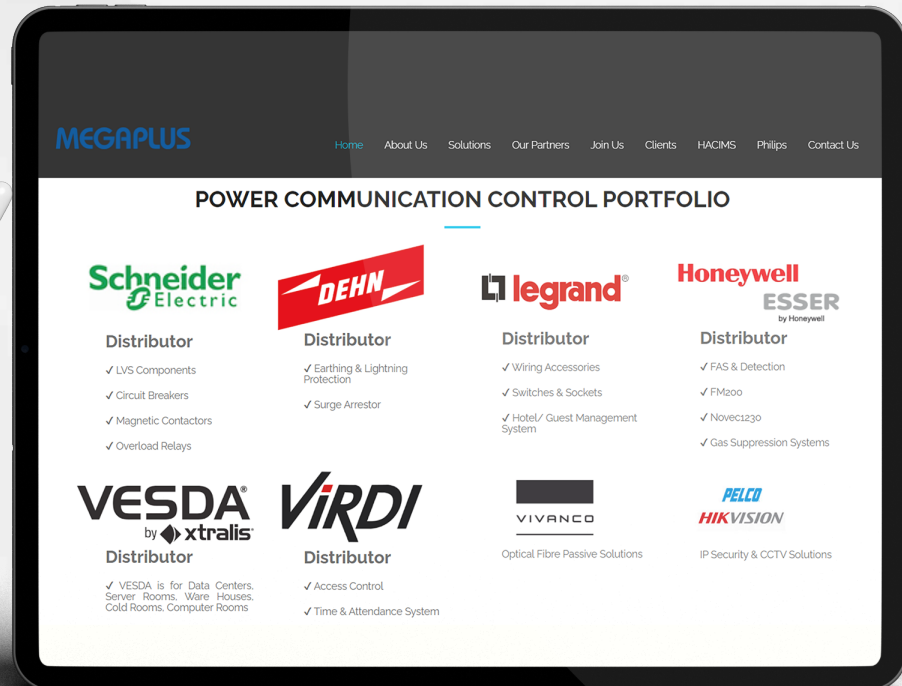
MEGAPLUS

Home About Us Solutions Our Partners Join Us Clients HACIMS Philips Contact Us

POWER COMMUNICATION CONTROL PORTFOLIO

Schneider Electric

Distributor

✓ LVS Components

✓ Circuit Breakers

✓ Magnetic Contactors

✓ Overload Relays

DEHN

Distributor

✓ Earthing & Lightning Protection

✓ Surge Arrestor

legrand®

Distributor

✓ Wiring Accessories

✓ Switches & Sockets

✓ Hotel/ Guest Management System

Honeywell

ESSER by Honeywell

Distributor

✓ FAS & Detection

✓ FM200

✓ Novec1230

✓ Gas Suppression Systems

VESDA® by xtralis®

Distributor

✓ VESDA is for Data Centers, Server Rooms, Ware Houses, Cold Rooms, Computer Rooms

ViRDI

Distributor

✓ Access Control

✓ Time & Attendance System

VIVANCO

Optical Fibre Passive Solutions

PELCO

HIKVISION

IP Security & CCTV Solutions